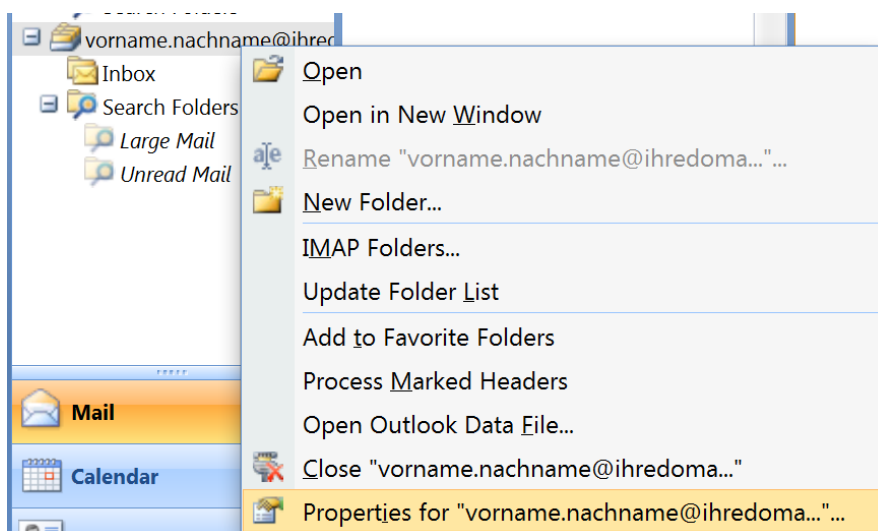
Search Folders
vorname.nachname@ihred
Inbox
Search Folders
Large Mail
Unread Mail
Mail
Calendar

Open
Open in New Window
Rename "vorname.nachname@ihredoma..."...
New Folder...
IMAP Folders...
Update Folder List
Add to Favorite Folders
Process Marked Headers
Open Outlook Data File...
Close "vorname.nachname@ihredoma..."
Properties for "vorname.nachname@ihredoma..."...